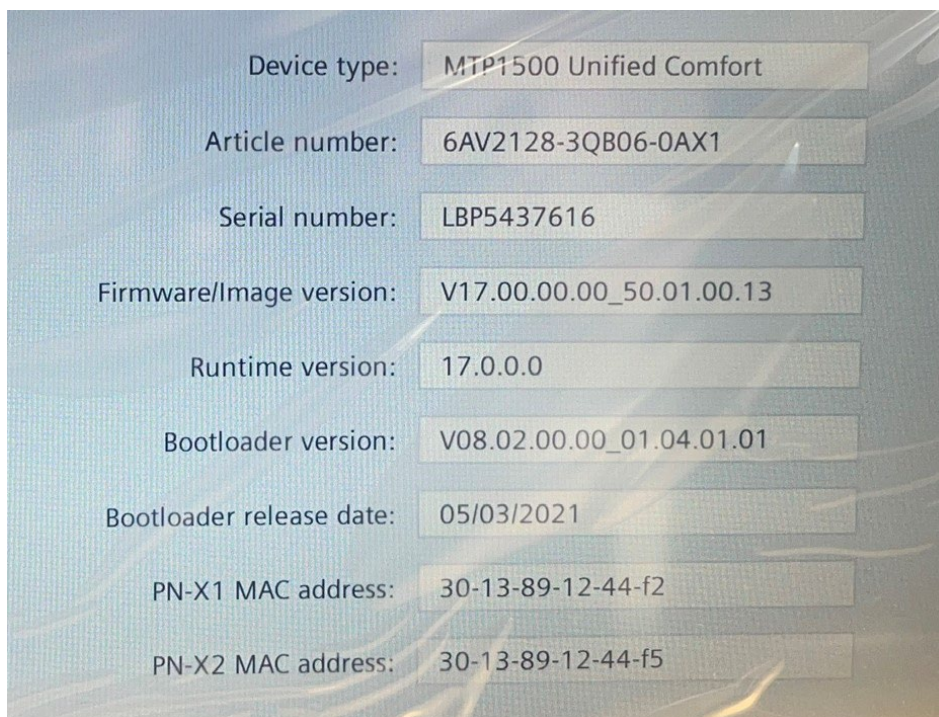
| | |
|---|---|
| Device type: | MTP1500 Unified Comfort |
| Article number: | 6AV2128-3QB06-0AX1 |
| Serial number: | LBP5437616 |
| Firmware/Image version: | V17.00.00.00_50.01.00.13 |
| Runtime version: | 17.0.0.0 |
| Bootloader version: | V08.02.00.00_01.04.01.01 |
| Bootloader release date: | 05/03/2021 |
| PN-X1 MAC address: | 30-13-89-12-44-f2 |
| PN-X2 MAC address: | 30-13-89-12-44-f5 |